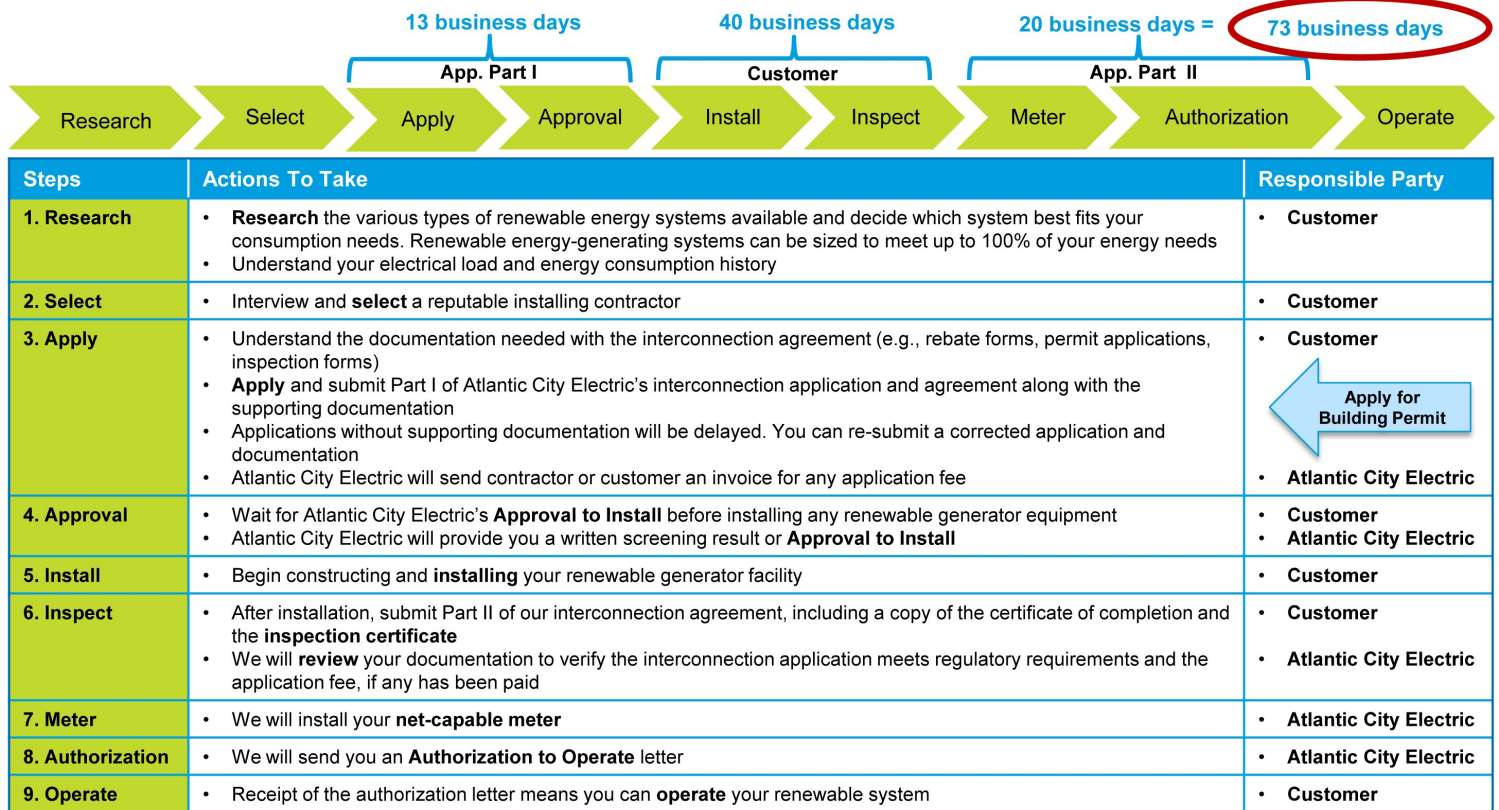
13 business days | 40 business days | 20 business days = 73 business days

App. Part I | Customer | App. Part II

Research → Select → Apply → Approval → Install → Inspect → Meter → Authorization → Operate

| Steps | Actions To Take | Responsible Party |
|---|---|---|
| 1. Research | • **Research** the various types of renewable energy systems available and decide which system best fits your consumption needs. Renewable energy-generating systems can be sized to meet up to 100% of your energy needs<br>• Understand your electrical load and energy consumption history | • **Customer** |
| 2. Select | • Interview and **select** a reputable installing contractor | • **Customer** |
| 3. Apply | • Understand the documentation needed with the interconnection agreement (e.g., rebate forms, permit applications, inspection forms)<br>• **Apply** and submit Part I of Atlantic City Electric's interconnection application and agreement along with the supporting documentation<br>• Applications without supporting documentation will be delayed. You can re-submit a corrected application and documentation<br>• Atlantic City Electric will send contractor or customer an invoice for any application fee | • **Customer**<br>Apply for Building Permit<br>• **Atlantic City Electric** |
| 4. Approval | • Wait for Atlantic City Electric's **Approval to Install** before installing any renewable generator equipment<br>• Atlantic City Electric will provide you a written screening result or **Approval to Install** | • **Customer**<br>• **Atlantic City Electric** |
| 5. Install | • Begin constructing and **installing** your renewable generator facility | • **Customer** |
| 6. Inspect | • After installation, submit Part II of our interconnection agreement, including a copy of the certificate of completion and the **inspection certificate**<br>• We will **review** your documentation to verify the interconnection application meets regulatory requirements and the application fee, if any has been paid | • **Customer**<br>• **Atlantic City Electric** |
| 7. Meter | • We will install your **net-capable meter** | • **Atlantic City Electric** |
| 8. Authorization | • We will send you an **Authorization to Operate** letter | • **Atlantic City Electric** |
| 9. Operate | • Receipt of the authorization letter means you can **operate** your renewable system | • **Customer** |